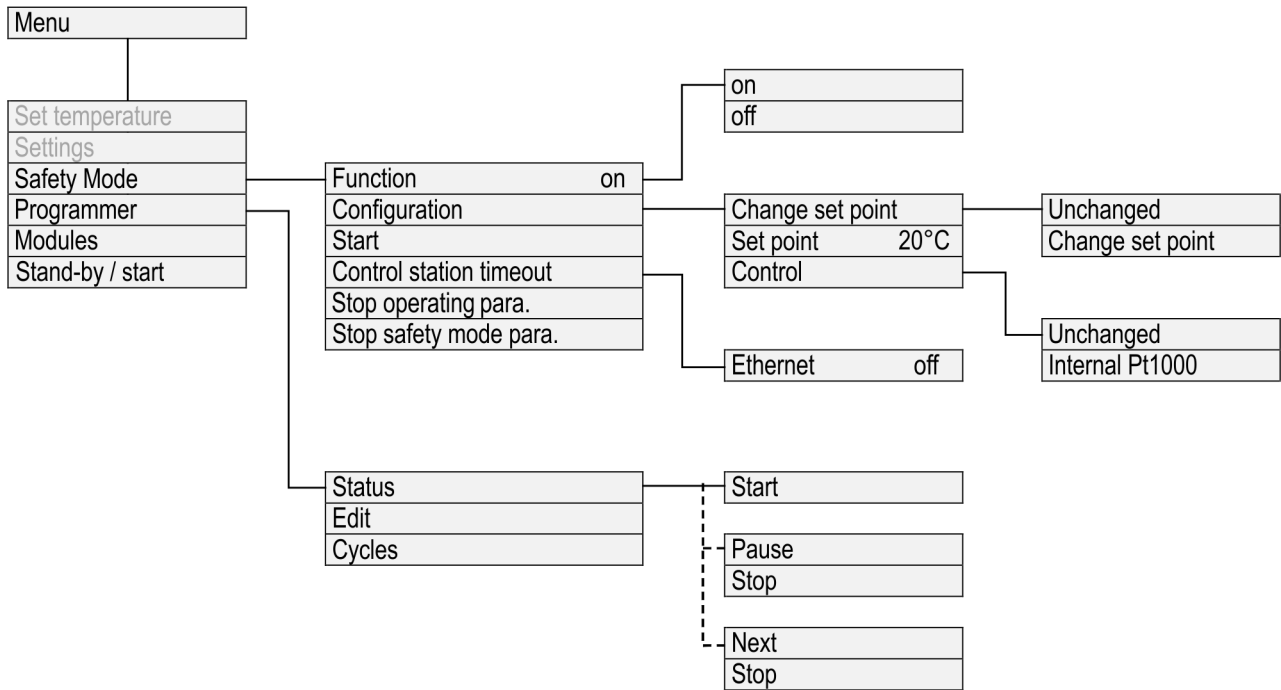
Menu

Set temperature
Settings
Safety Mode
Programmer
Modules
Stand-by / start

Function on
Configuration
Start
Control station timeout
Stop operating para.
Stop safety mode para.

on
off

Change set point
Set point 20°C
Control

Unchanged
Change set point

Unchanged
Internal Pt1000

Ethernet off

Status
Edit
Cycles

Start

Pause
Stop

Next
Stop